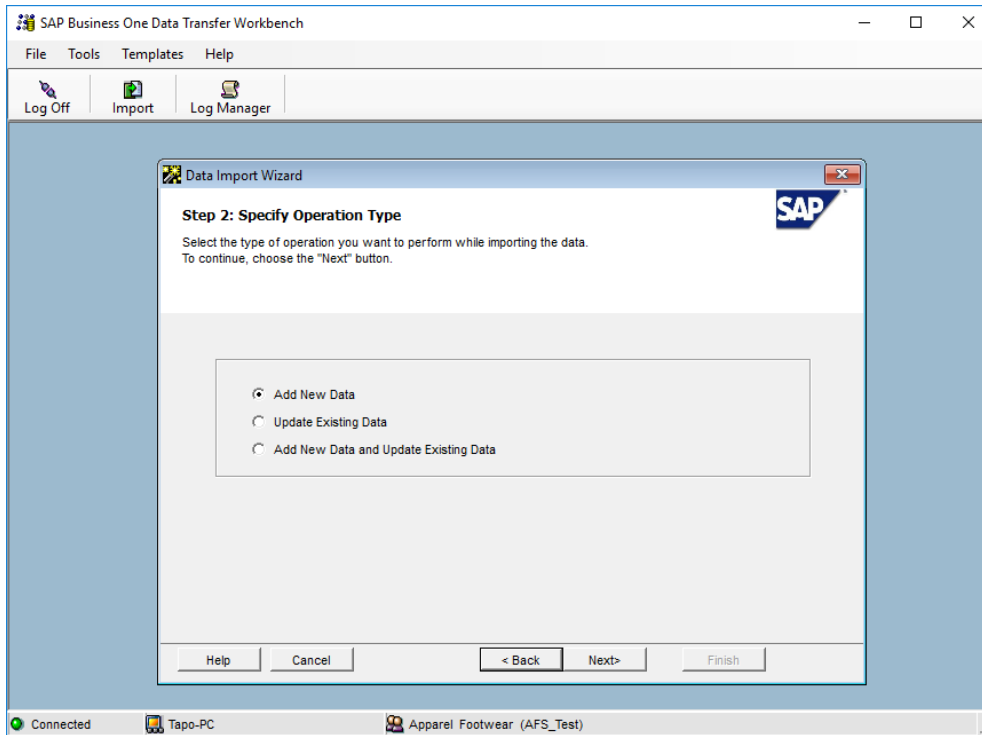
SAP Business One Data Transfer Workbench

File Tools Templates Help

Log Off Import Log Manager

Data Import Wizard

Step 2: Specify Operation Type

Select the type of operation you want to perform while importing the data.
To continue, choose the "Next" button.

SAP

Add New Data

Update Existing Data

Add New Data and Update Existing Data

Help Cancel < Back Next> Finish

Connected Tapo-PC Apparel Footwear (AFS_Test)